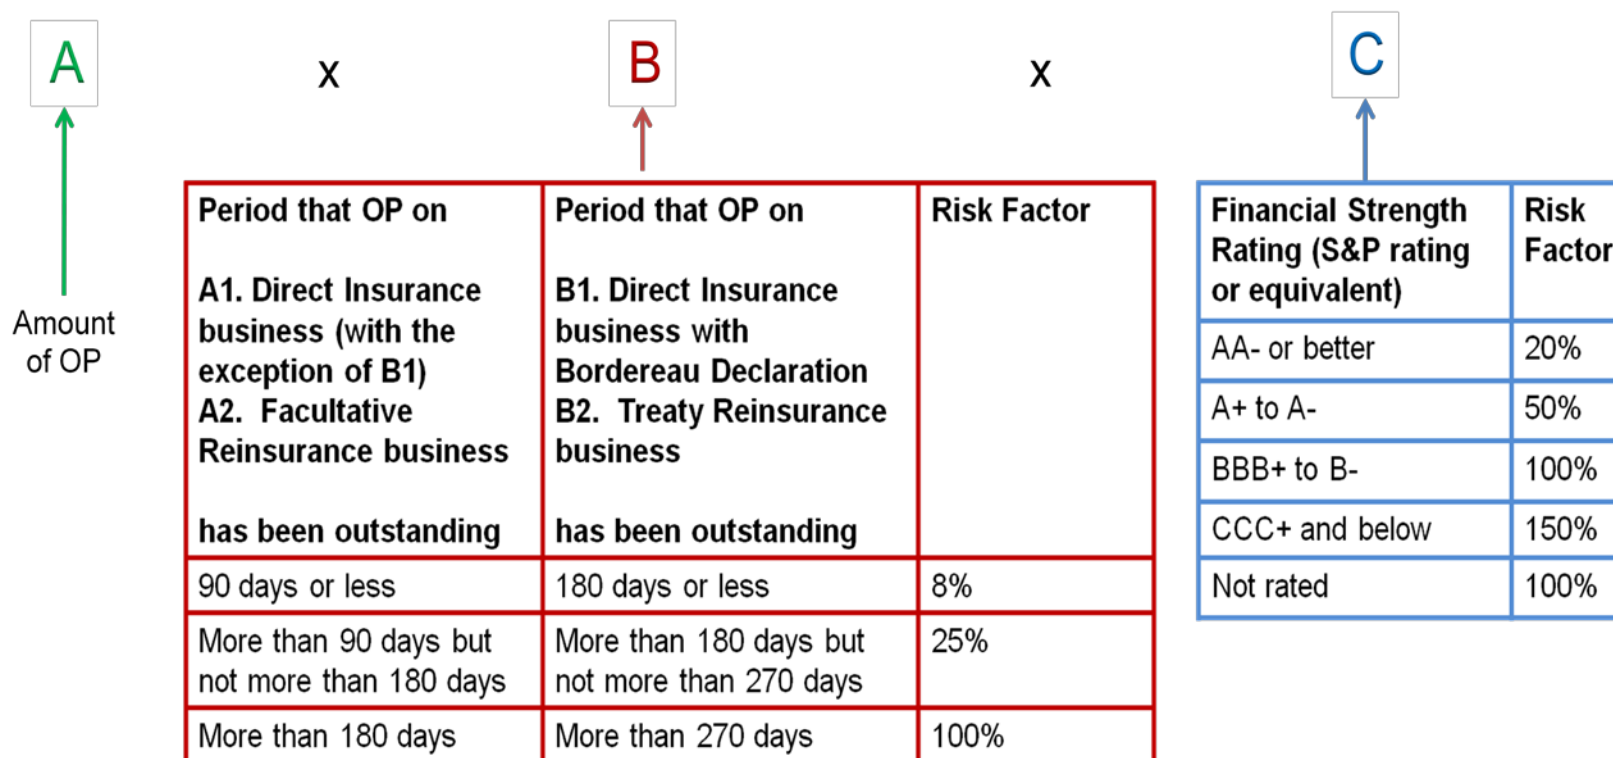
A

x

B

x

C

Amount of OP

| Period that OP on<br><br>A1. Direct Insurance business (with the exception of B1)<br>A2. Facultative Reinsurance business<br><br>has been outstanding | Period that OP on<br><br>B1. Direct Insurance business with Bordereau Declaration<br>B2. Treaty Reinsurance business<br><br>has been outstanding | Risk Factor |
|---|---|---|
| 90 days or less | 180 days or less | 8% |
| More than 90 days but not more than 180 days | More than 180 days but not more than 270 days | 25% |
| More than 180 days | More than 270 days | 100% |

| Financial Strength Rating (S&P rating or equivalent) | Risk Factor |
|---|---|
| AA- or better | 20% |
| A+ to A- | 50% |
| BBB+ to B- | 100% |
| CCC+ and below | 150% |
| Not rated | 100% |